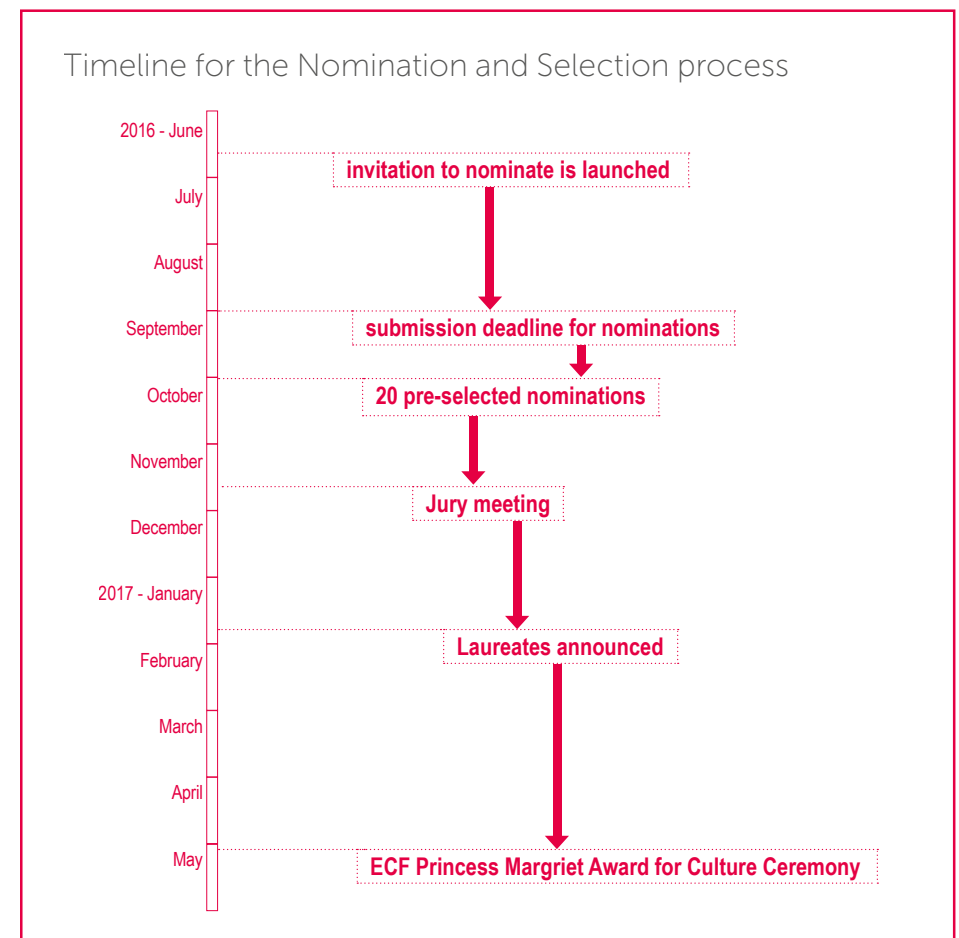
Timeline for the Nomination and Selection process

2016 - June

invitation to nominate is launched

July

August

September

submission deadline for nominations

October

20 pre-selected nominations

November

Jury meeting

December

2017 - January

Laureates announced

February

March

April

May

ECF Princess Margriet Award for Culture Ceremony